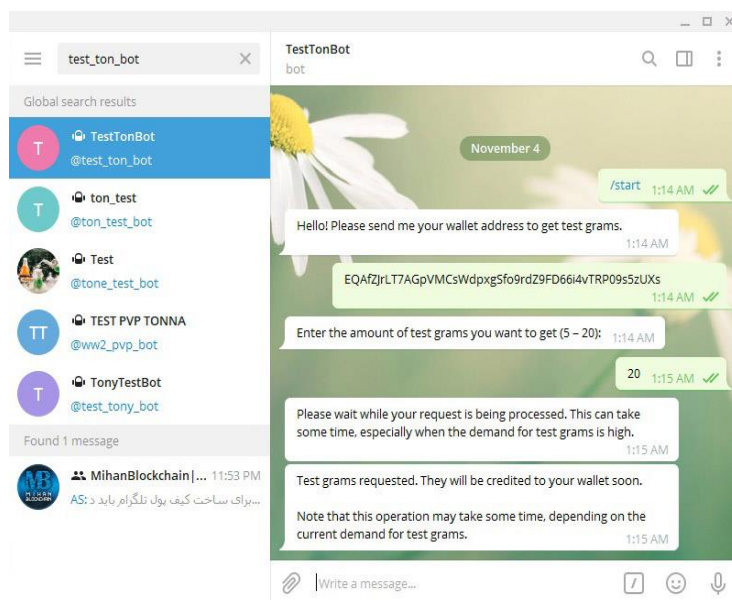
test_ton_bot

Global search results

T TestTonBot
@test_ton_bot

T ton_test
@ton_test_bot

Test
@tone_test_bot

TT TEST PVP TONNA
@ww2_pvp_bot

T TonyTestBot
@test_tony_bot

Found 1 message

MihanBlockchain|... 11:53 PM
AS: برای ساخت کیف پول تلگرام باید د...

TestTonBot
bot

November 4

/start 1:14 AM

Hello! Please send me your wallet address to get test grams. 1:14 AM

EQAfZJrLT7AGpVMCsWdpxgSfo9rdZ9FD66i4vTRP09s5zUXs 1:14 AM

Enter the amount of test grams you want to get (5 – 20): 1:14 AM

20 1:15 AM

Please wait while your request is being processed. This can take some time, especially when the demand for test grams is high. 1:15 AM

Test grams requested. They will be credited to your wallet soon.

Note that this operation may take some time, depending on the current demand for test grams. 1:15 AM

Write a message...